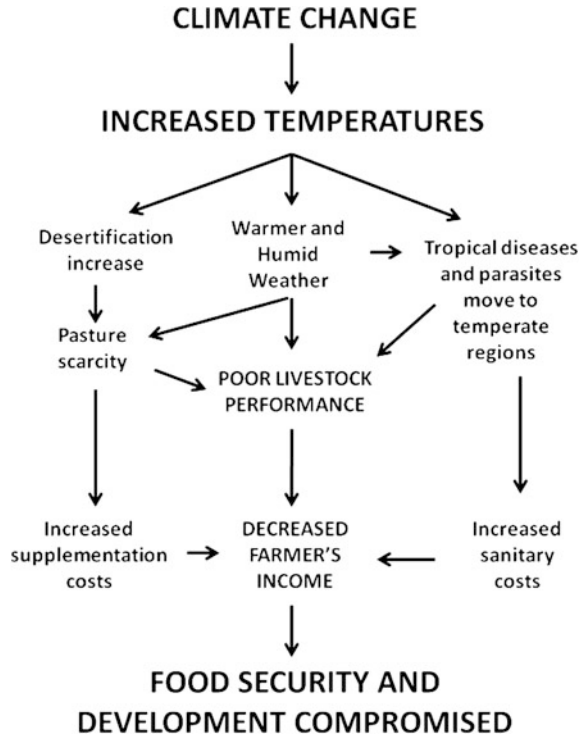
CLIMATE CHANGE

INCREASED TEMPERATURES

Desertification increase

Warmer and Humid Weather

Tropical diseases and parasites move to temperate regions

Pasture scarcity

POOR LIVESTOCK PERFORMANCE

Increased supplementation costs

DECREASED FARMER'S INCOME

Increased sanitary costs

FOOD SECURITY AND DEVELOPMENT COMPROMISED